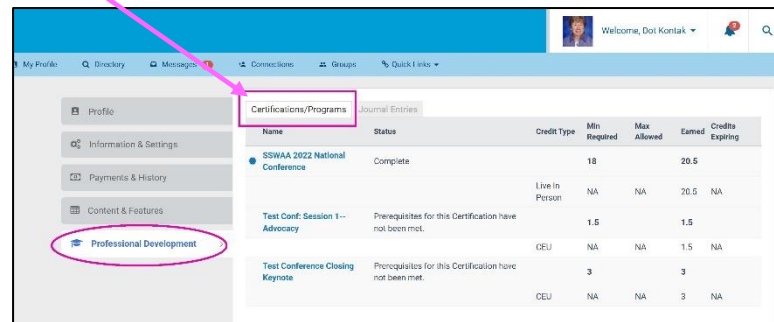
Welcome, Dot Kontak

My Profile Directory Messages Connections Groups Quick Links

Profile
Information & Settings
Payments & History
Content & Features
Professional Development

Certifications/Programs Journal Entries

| Name | Status | Credit Type | Min Required | Max Allowed | Earned | Credits Expiring |
|---|---|---|---|---|---|---|
| SSWAA 2022 National Conference | Complete | | 18 | | 20.5 | |
| | | Live In Person | NA | NA | 20.5 | NA |
| Test Conf: Session 1-- Advocacy | Prerequisites for this Certification have not been met. | | 1.5 | | 1.5 | |
| | | CEU | NA | NA | 1.5 | NA |
| Test Conference Closing Keynote | Prerequisites for this Certification have not been met. | | 3 | | 3 | |
| | | CEU | NA | NA | 3 | NA |